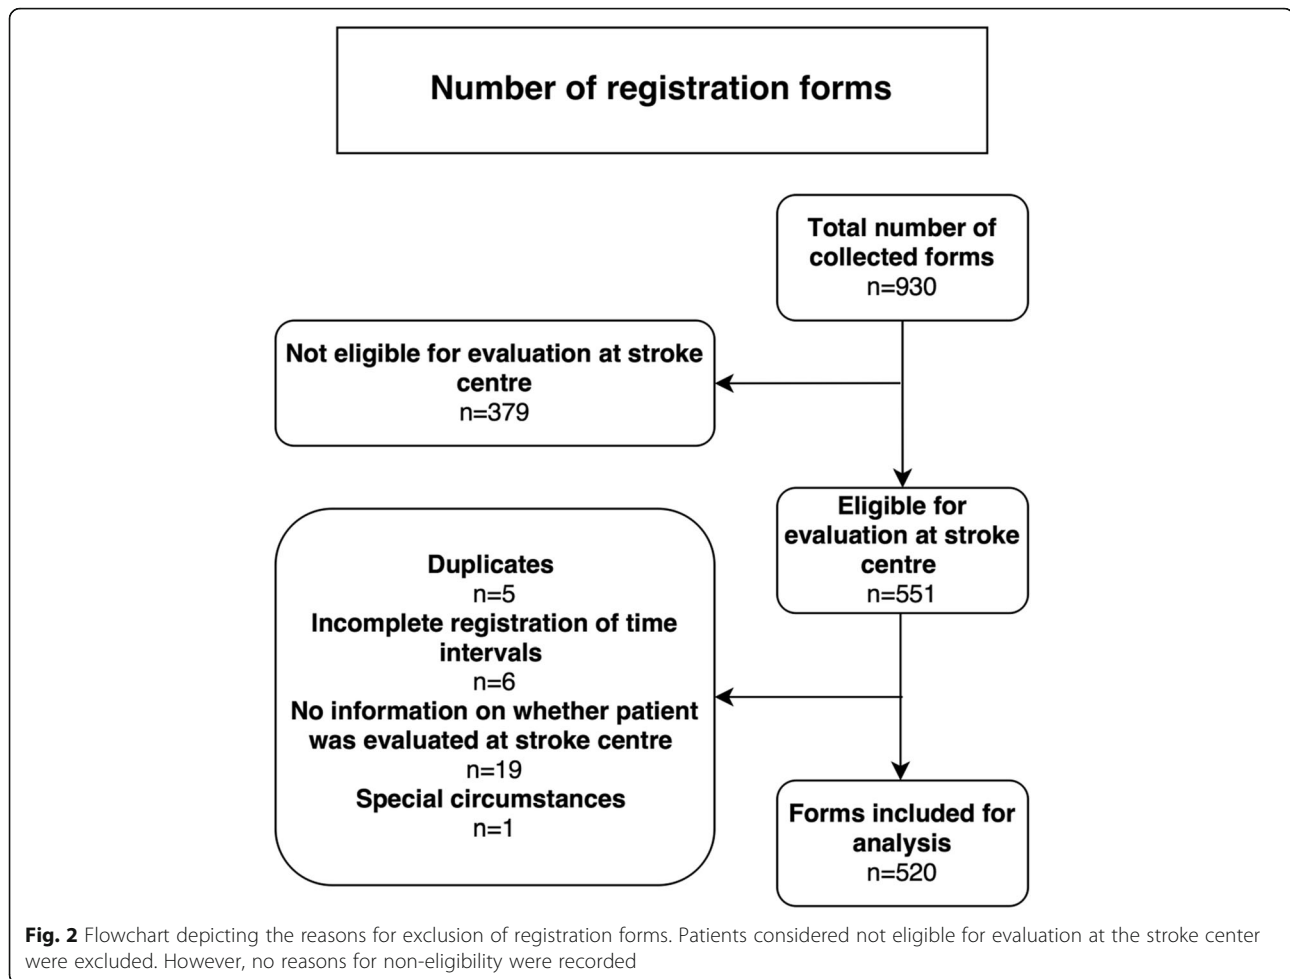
Number of registration forms

Total number of collected forms
n=930

Not eligible for evaluation at stroke centre
n=379

Eligible for evaluation at stroke centre
n=551

Duplicates
n=5
Incomplete registration of time intervals
n=6
No information on whether patient was evaluated at stroke centre
n=19
Special circumstances
n=1

Forms included for analysis
n=520

Fig. 2 Flowchart depicting the reasons for exclusion of registration forms. Patients considered not eligible for evaluation at the stroke center were excluded. However, no reasons for non-eligibility were recorded